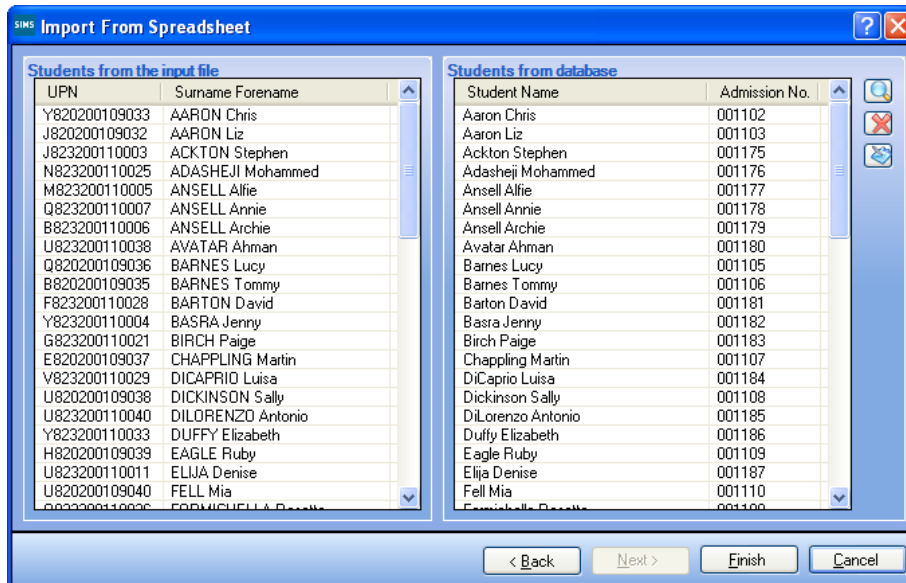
SIMS Import From Spreadsheet

Students from the input file

| UPN | Surname Forename |
|---|---|
| Y820200109033 | AARON Chris |
| J820200109032 | AARON Liz |
| J823200110003 | ACKTON Stephen |
| N823200110025 | ADASHEJI Mohammed |
| M823200110005 | ANSELL Alfie |
| Q823200110007 | ANSELL Annie |
| B823200110006 | ANSELL Archie |
| U823200110038 | AVATAR Ahman |
| Q820200109036 | BARNES Lucy |
| B820200109035 | BARNES Tommy |
| F823200110028 | BARTON David |
| Y823200110004 | BASRA Jenny |
| G823200110021 | BIRCH Paige |
| E820200109037 | CHAPPLING Martin |
| V823200110029 | DICAPRIO Luisa |
| U820200109038 | DICKINSON Sally |
| U823200110040 | DILORENZO Antonio |
| Y823200110033 | DUFFY Elizabeth |
| H820200109039 | EAGLE Ruby |
| U823200110011 | ELIJA Denise |
| U820200109040 | FELL Mia |
| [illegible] | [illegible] |

Students from database

| Student Name | Admission No. |
|---|---|
| Aaron Chris | 001102 |
| Aaron Liz | 001103 |
| Ackton Stephen | 001175 |
| Adasheji Mohammed | 001176 |
| Ansell Alfie | 001177 |
| Ansell Annie | 001178 |
| Ansell Archie | 001179 |
| Avatar Ahman | 001180 |
| Barnes Lucy | 001105 |
| Barnes Tommy | 001106 |
| Barton David | 001181 |
| Basra Jenny | 001182 |
| Birch Paige | 001183 |
| Chappling Martin | 001107 |
| DiCaprio Luisa | 001184 |
| Dickinson Sally | 001108 |
| DiLorenzo Antonio | 001185 |
| Duffy Elizabeth | 001186 |
| Eagle Ruby | 001109 |
| Elija Denise | 001187 |
| Fell Mia | 001110 |
| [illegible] | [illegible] |

< Back  Next >  Finish  Cancel